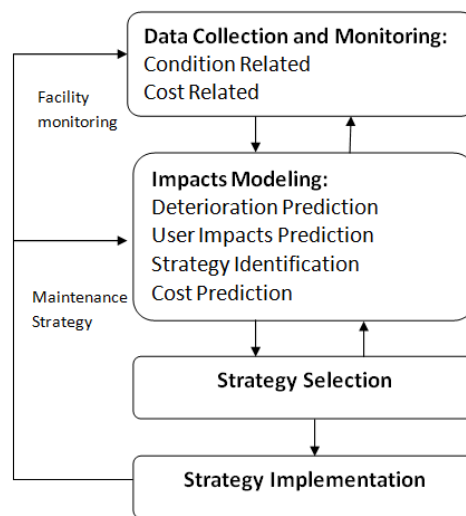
Data Collection and Monitoring:
Condition Related
Cost Related

Facility monitoring

Impacts Modeling:
Deterioration Prediction
User Impacts Prediction
Strategy Identification
Cost Prediction

Maintenance Strategy

Strategy Selection

Strategy Implementation